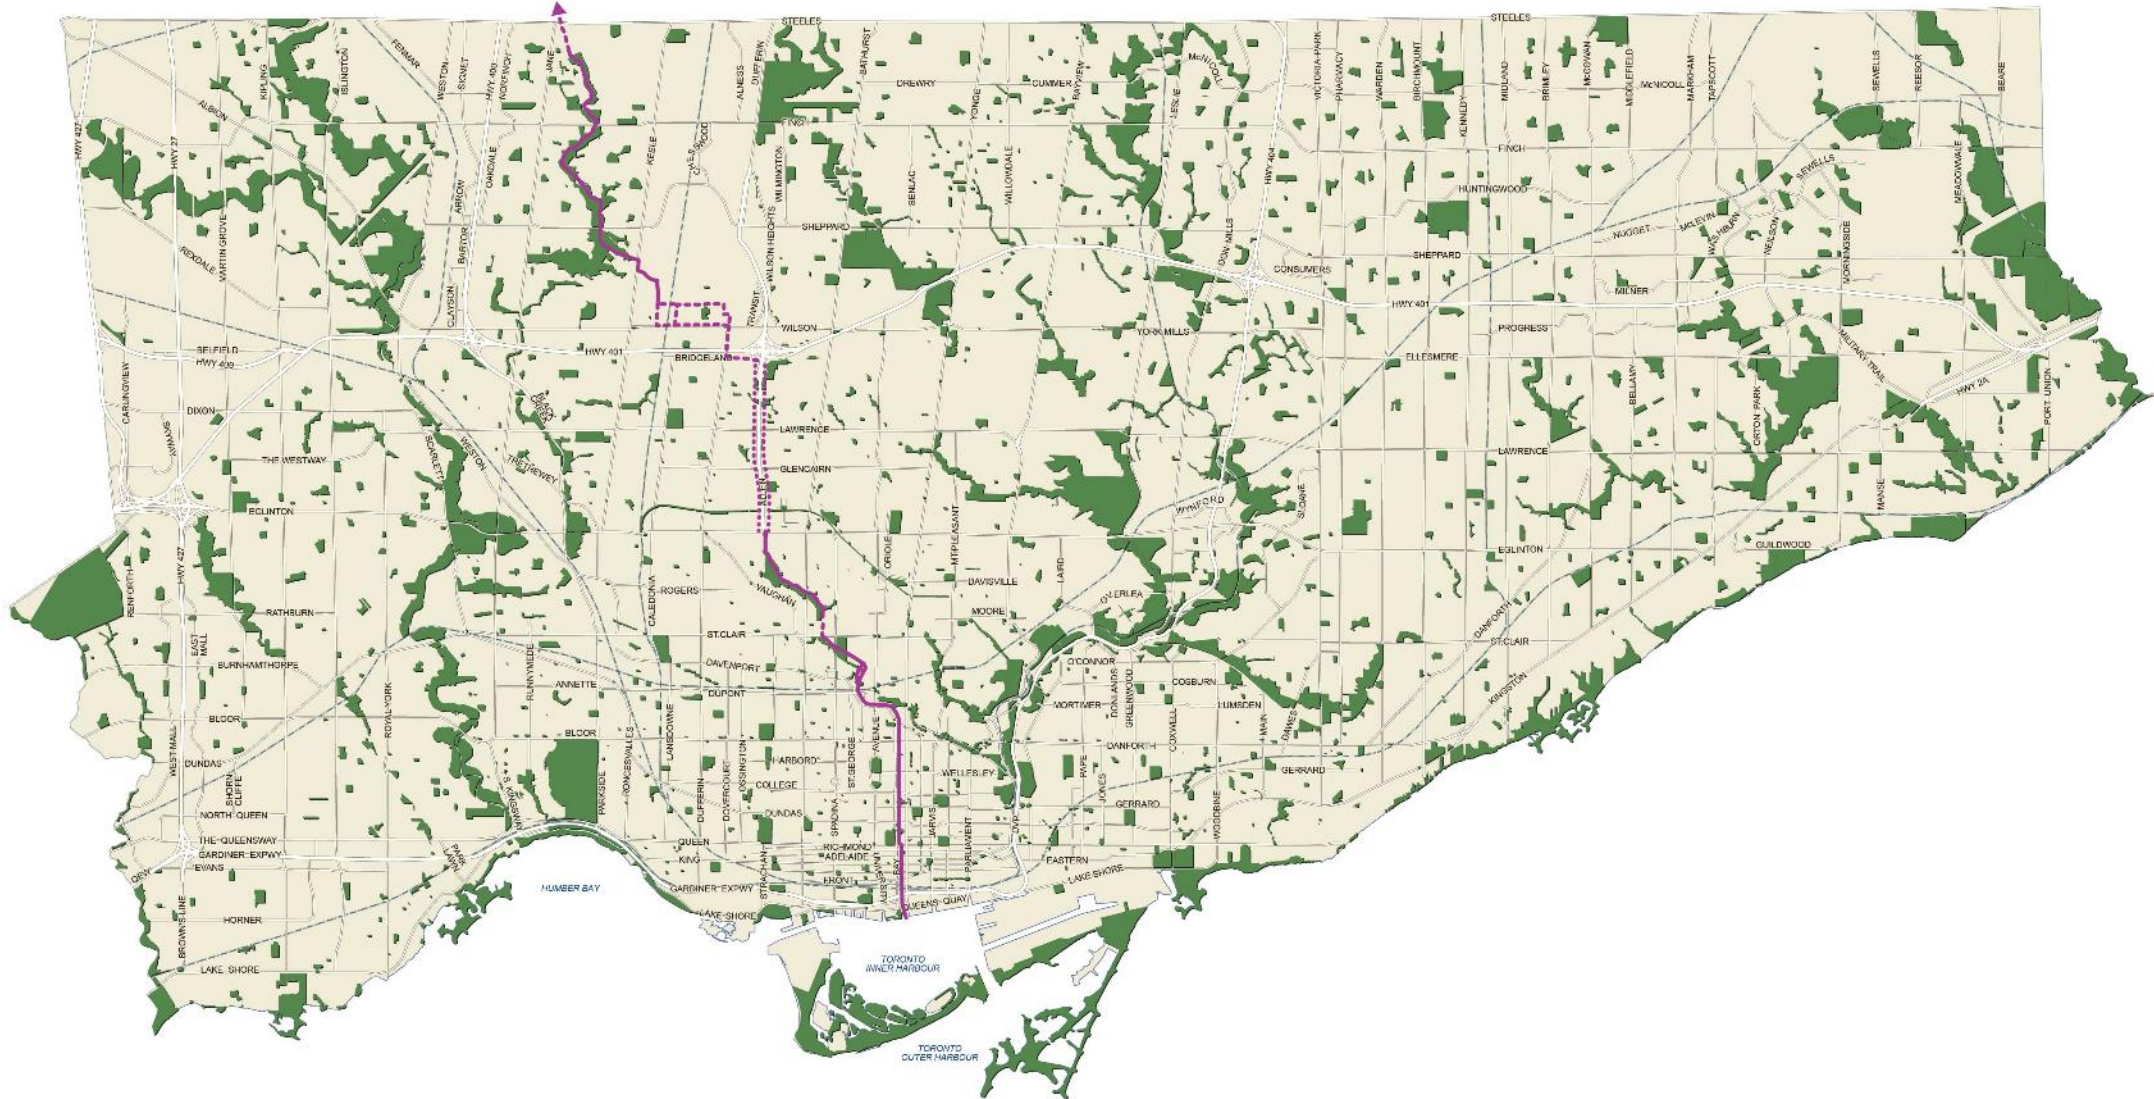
STEELES
STEELES
FENMAR
ISLINGTON
KIPLING
ALBION
HWY 427
HWY 27
WESTON
SIGNET
HWY 400
ROCKWOOD
JANE
KEELE
ALNESS
DUFFERIN
CHESSWOOD
BATHURST
DREWRY
YONGE
CUMMER
BAYVIEW
McNICOLL
LESLIE
VICTORIA PARK
PHARMACY
WARDEN
BIRCHMOUNT
KENNEDY
MIDLAND
BRIMLEY
McCOWAN
MIDDLEFIELD
McNICOLL
MARKHAM
TAPSCOTT
SEWELLS
REESOR
BEARE
FINCH
FINCH
ARROW
OAKDALE
WILMINGTON
SENLAC
WILLOWDALE
HWY 404
DON MILLS
HUNTINGWOOD
SEWELLS
REXDALE
MARTIN GROVE
BARTOR
WILSON HEIGHTS
SHEPPARD
SHEPPARD
NUGGET
McLEVIN
WASHBURN
NEILSON
MORNINGSIDE
MEADOWVALE
CONSUMERS
CLAYSON
TRANSIT
WILSON
HWY 401
MILNER
YORK MILLS
PROGRESS
BELFIELD
HWY 409
HWY 401
BRIDGELAND
ELLESMERE
MILITARY TRAIL
CARLINGVIEW
DIXON
BLACK CREEK
HWY 2A
PORT UNION
LAWRENCE
SCARLETT
WESTON
TRETHEWEY
GLENCAIRN
BELLAMY
ORTON PARK
LAWRENCE
AIRWAYS
THE WESTWAY
EGLINTON
ALLEN
WYNFORD
SLOANE
MANSE
EGLINTON
GUILDWOOD
ORIOLE
MT.PLEASANT
LAIRD
RENFORTH
HWY 427
DAVISVILLE
CALEDONIA
ROGERS
VAUGHAN
MOORE
OVERLEA
RATHBURN
DANFORTH
EAST MALL
ST.CLAIR
ST.CLAIR
BURNHAMTHORPE
DAVENPORT
O'CONNOR
RUNNYMEDE
ANNETTE
DUPONT
COSBURN
KINGSTON
ROYAL YORK
BLOOR
MORTIMER
DONLANDS
GREENWOOD
LUMSDEN
BLOOR
AVENUE
COXWELL
MAIN
DAWES
WESTMALL
HARBORD
ST.GEORGE
DANFORTH
DUNDAS
LANSDOWNE
RONCESVALLES
PARKSIDE
DOVERCOURT
OSSINGTON
WELLESLEY
PAPE
GERRARD
SHORN CLIFFE
COLLEGE
JONES
GERRARD
NORTH QUEEN
DUFFERIN
DUNDAS
SPADINA
JARVIS
PARLIAMENT
DVP
WOODBINE
S. KINGSWAY
THE QUEENSWAY
QUEEN
RICHMOND
GARDINER EXPWY
KING
ADELAIDE
EASTERN
EVANS
PARK LAWN
STRACHAN
FRONT
UNIVERSITY
BAY
LAKE SHORE
QUEENS QUAY
HUMBER BAY
GARDINER EXPWY
LAKE SHORE
BROWNS LINE
HORNER
TORONTO INNER HARBOUR
LAKE SHORE
TORONTO OUTER HARBOUR